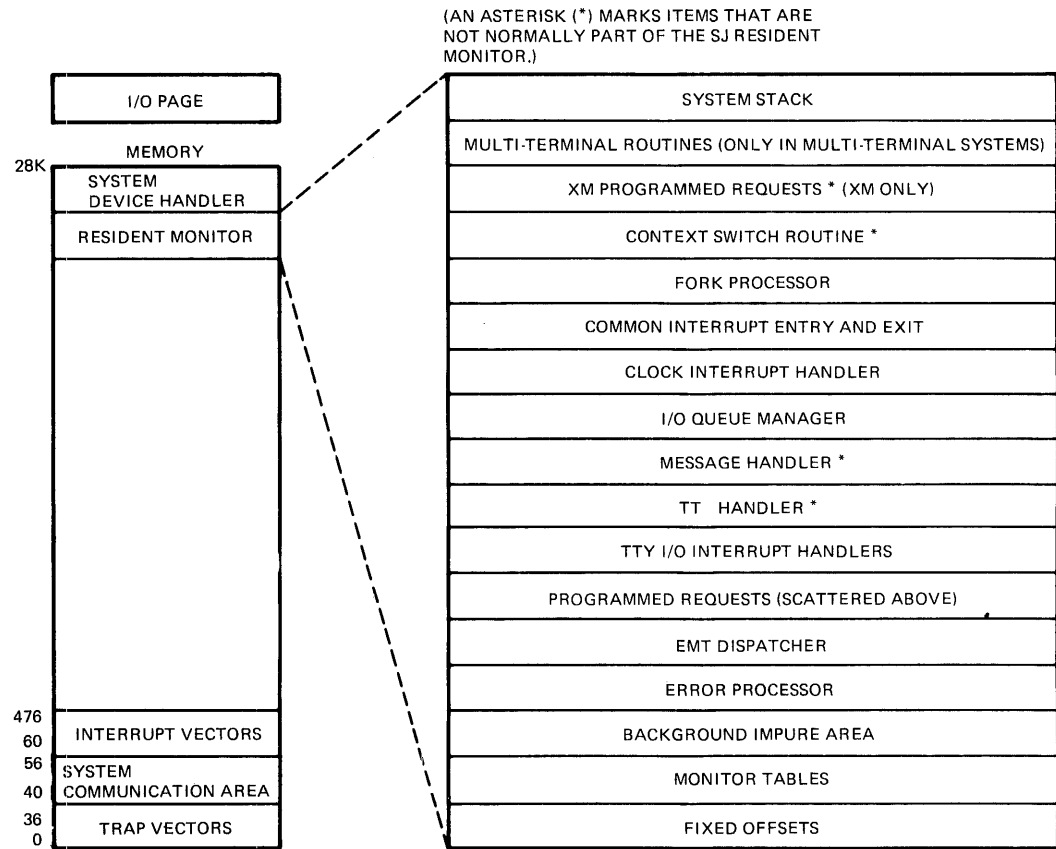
(AN ASTERISK (*) MARKS ITEMS THAT ARE NOT NORMALLY PART OF THE SJ RESIDENT MONITOR.)

I/O PAGE

MEMORY

28K

SYSTEM DEVICE HANDLER

RESIDENT MONITOR

476

60

INTERRUPT VECTORS

56

40

SYSTEM COMMUNICATION AREA

36

0

TRAP VECTORS

SYSTEM STACK

MULTI-TERMINAL ROUTINES (ONLY IN MULTI-TERMINAL SYSTEMS)

XM PROGRAMMED REQUESTS * (XM ONLY)

CONTEXT SWITCH ROUTINE *

FORK PROCESSOR

COMMON INTERRUPT ENTRY AND EXIT

CLOCK INTERRUPT HANDLER

I/O QUEUE MANAGER

MESSAGE HANDLER *

TT HANDLER *

TTY I/O INTERRUPT HANDLERS

PROGRAMMED REQUESTS (SCATTERED ABOVE)

EMT DISPATCHER

ERROR PROCESSOR

BACKGROUND IMPURE AREA

MONITOR TABLES

FIXED OFFSETS